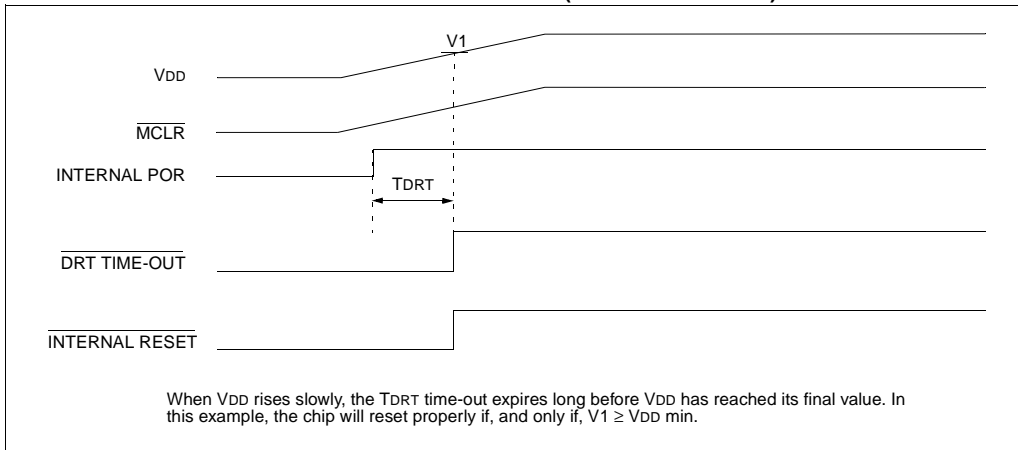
V1

VDD

$\overline{MCLR}$

INTERNAL POR

TDRT

$\overline{\text{DRT TIME-OUT}}$

$\overline{\text{INTERNAL RESET}}$

When VDD rises slowly, the TDRT time-out expires long before VDD has reached its final value. In this example, the chip will reset properly if, and only if, V1 ≥ VDD min.